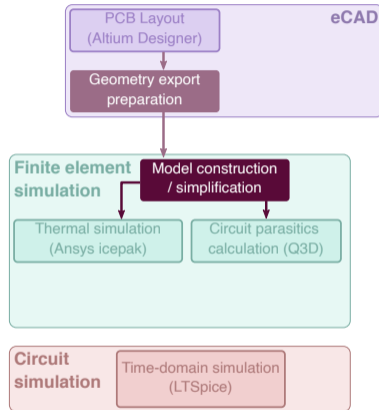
eCAD

PCB Layout
(Altium Designer)

Geometry export
preparation

Finite element
simulation

Model construction
/ simplification

Thermal simulation
(Ansys icepak)

Circuit parasitics
calculation (Q3D)

Circuit
simulation

Time-domain simulation
(LTSpice)